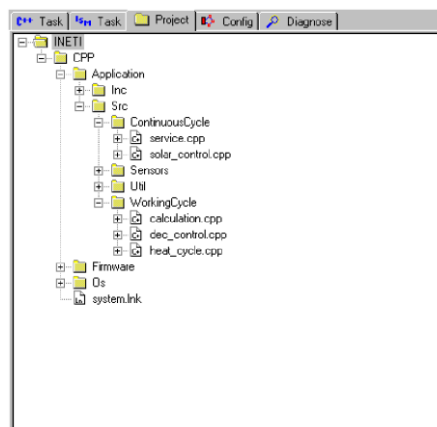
C++ Task | SFM Task | Project | Config | Diagnose

INETI
CPP
Application
Inc
Src
ContinuousCycle
service.cpp
solar_control.cpp
Sensors
Util
WorkingCycle
calculation.cpp
dec_control.cpp
heat_cycle.cpp
Firmware
Os
system.lnk